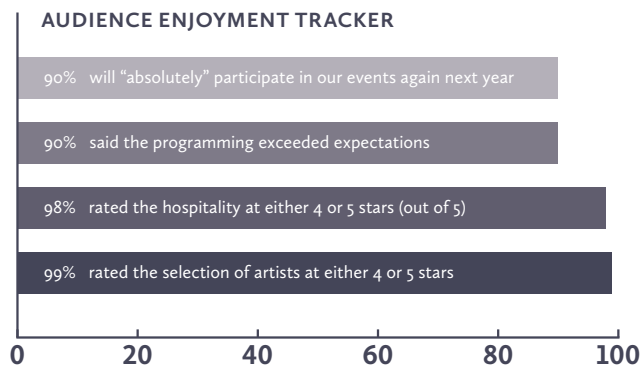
AUDIENCE ENJOYMENT TRACKER

90% will “absolutely” participate in our events again next year

90% said the programming exceeded expectations

98% rated the hospitality at either 4 or 5 stars (out of 5)

99% rated the selection of artists at either 4 or 5 stars

0 20 40 60 80 100